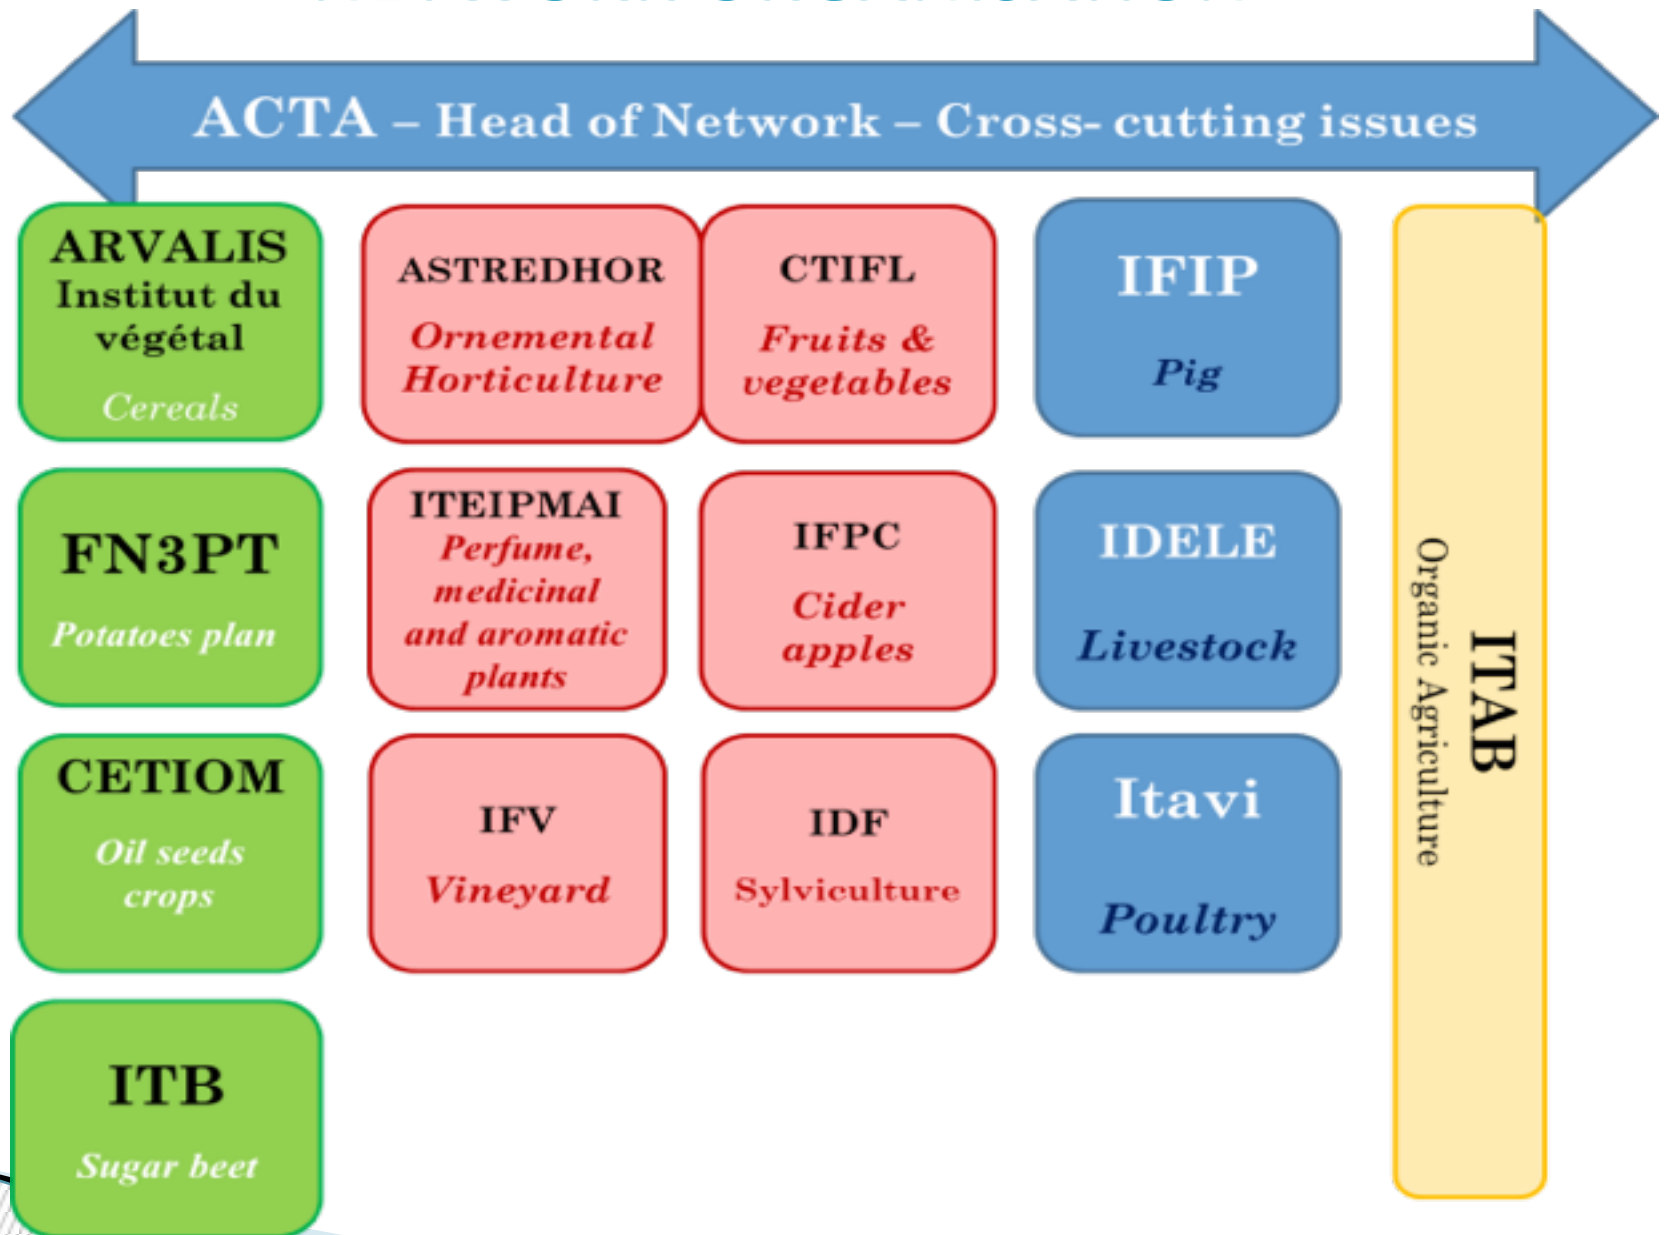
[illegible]

ACTA – Head of Network – Cross- cutting issues

ARVALIS Institut du végétal
Cereals

ASTREDHOR
Ornemental Horticulture

CTIFL
Fruits & vegetables

IFIP
Pig

FN3PT
Potatoes plan

ITEIPMAI
Perfume, medicinal and aromatic plants

IFPC
Cider apples

IDELE
Livestock

CETIOM
Oil seeds crops

IFV
Vineyard

IDF
Sylviculture

Itavi
Poultry

ITB
Sugar beet

ITAB
Organic Agriculture